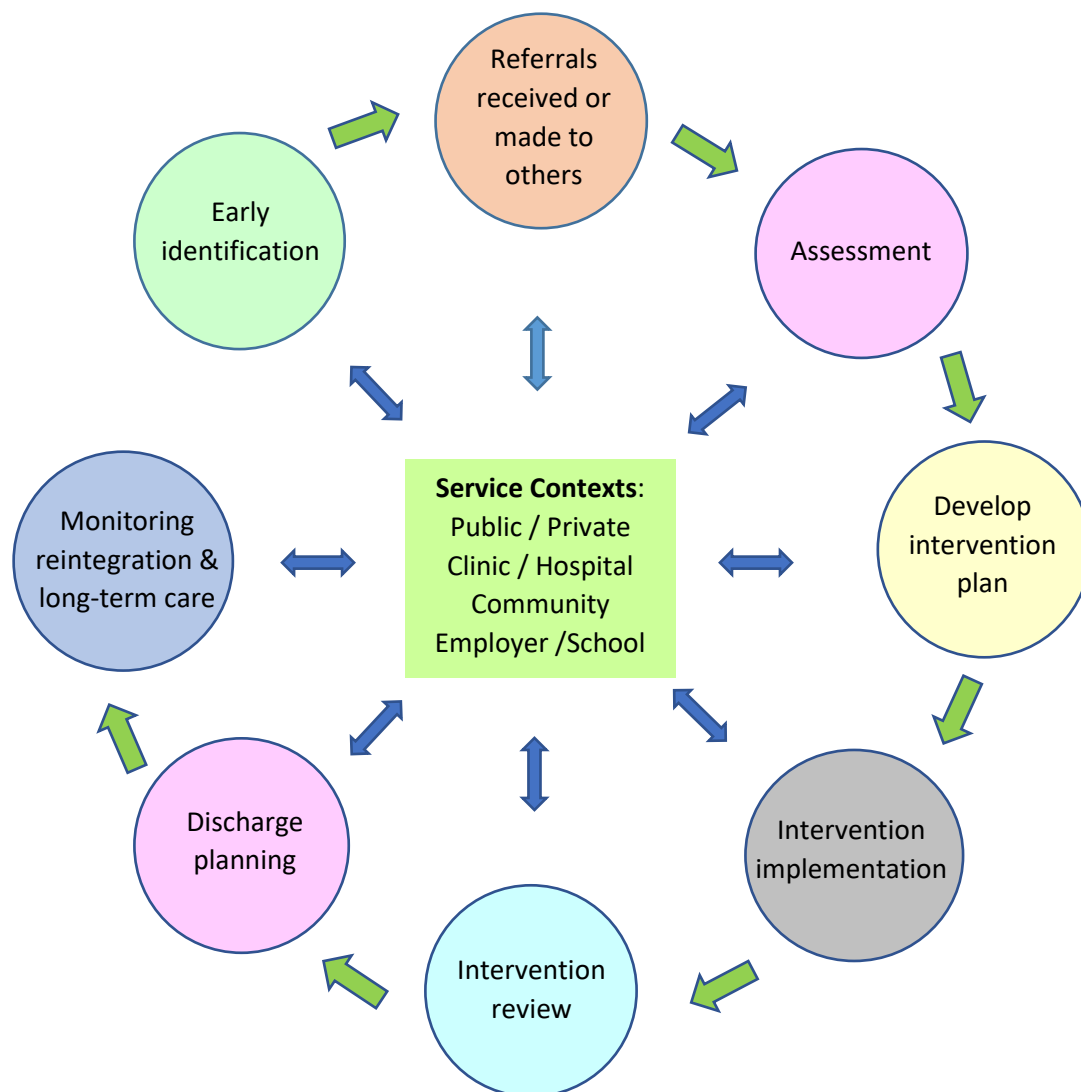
Referrals received or made to others

Assessment

Develop intervention plan

Intervention implementation

Intervention review

Discharge planning

Monitoring reintegration & long-term care

Early identification

**Service Contexts**:
Public / Private
Clinic / Hospital
Community
Employer /School